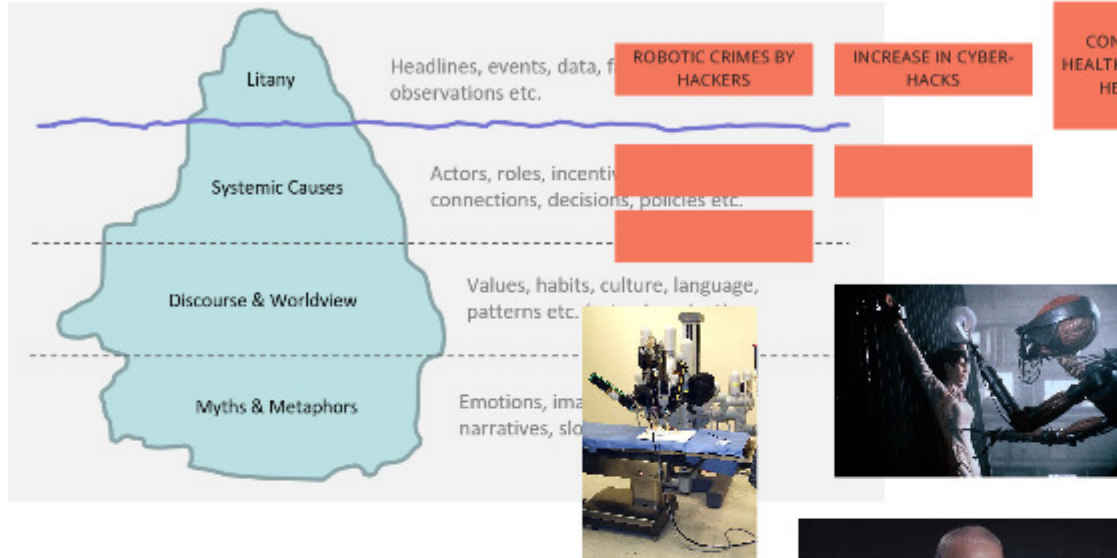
Litany

Headlines, events, data, f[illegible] observations etc.

ROBOTIC CRIMES BY HACKERS

INCREASE IN CYBER-HACKS

CON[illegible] HEALTI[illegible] HE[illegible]

Systemic Causes

Actors, roles, incentiv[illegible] connections, decisions, policies etc.

Discourse & Worldview

Values, habits, culture, language, patterns etc. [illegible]

Myths & Metaphors

Emotions, ima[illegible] narratives, slo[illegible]